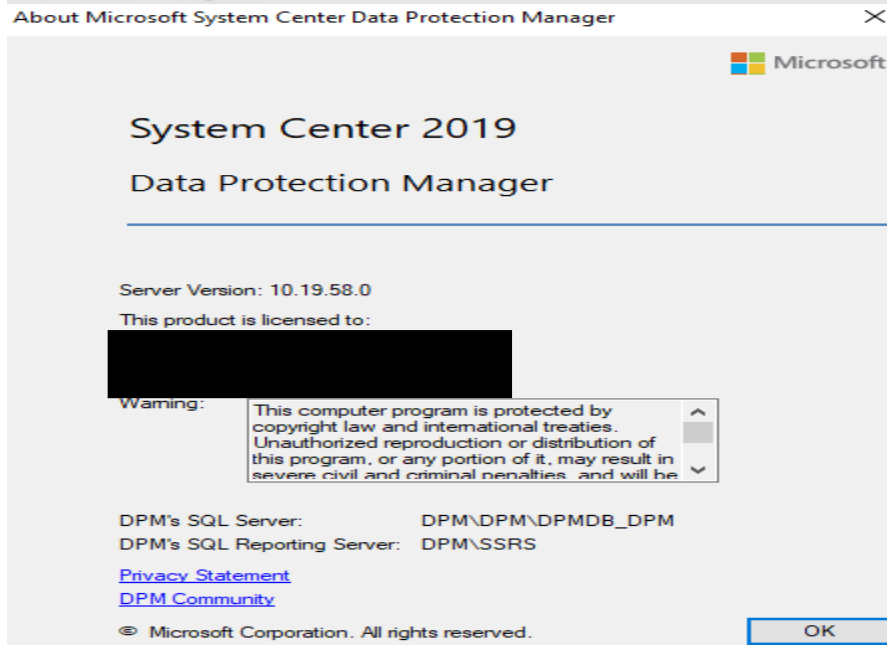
About Microsoft System Center Data Protection Manager

×

Microsoft

System Center 2019

Data Protection Manager

Server Version: 10.19.58.0

This product is licensed to:

Warning:

This computer program is protected by copyright law and international treaties. Unauthorized reproduction or distribution of this program, or any portion of it, may result in severe civil and criminal penalties, and will be

| DPM's SQL Server: | DPM\DPM\DPMDB_DPM |
|---|---|
| DPM's SQL Reporting Server: | DPM\SSRS |

Privacy Statement

DPM Community

© Microsoft Corporation. All rights reserved.

OK